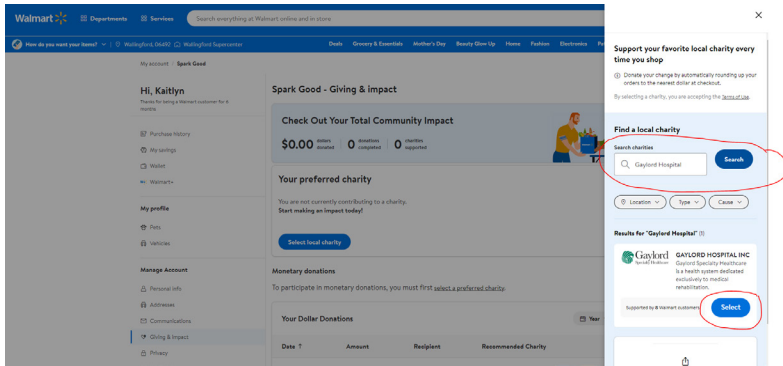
Walmart Departments Services Search everything at Walmart online and in store

How do you want your items? | Wallingford, 06492 Wallingford Supercenter

Deals Grocery & Essentials Mother's Day Beauty Glow Up Home Fashion Electronics

My account | Spark Good

Hi, Kaitlyn

Thanks for being a Walmart customer for 8 months

Purchase history

My savings

Wallet

Walmart+

My profile

Pets

Vehicles

Manage Account

Personal info

Addresses

Communications

Giving & Impact

Privacy

Spark Good - Giving & impact

Check Out Your Total Community Impact

$0.00 dollars donated 0 donations completed 0 charities supported

Your preferred charity

You are not currently contributing to a charity. Start making an impact today!

Select local charity

Monetary donations

To participate in monetary donations, you must first select a preferred charity.

Your Dollar Donations

Year

Date Amount Recipient Recommended Charity

Support your favorite local charity every time you shop

Donate your change by automatically rounding up your orders to the nearest dollar at checkout.

By selecting a charity, you are accepting the Terms of Use.

Find a local charity

Search charities

Gaylord Hospital

Search

Location Type Cause

Results for "Gaylord Hospital" (1)

Gaylord Specialty Healthcare

GAYLORD HOSPITAL INC

Gaylord Specialty Healthcare is a health system dedicated exclusively to medical rehabilitation.

Supported by 8 Walmart customers

Select